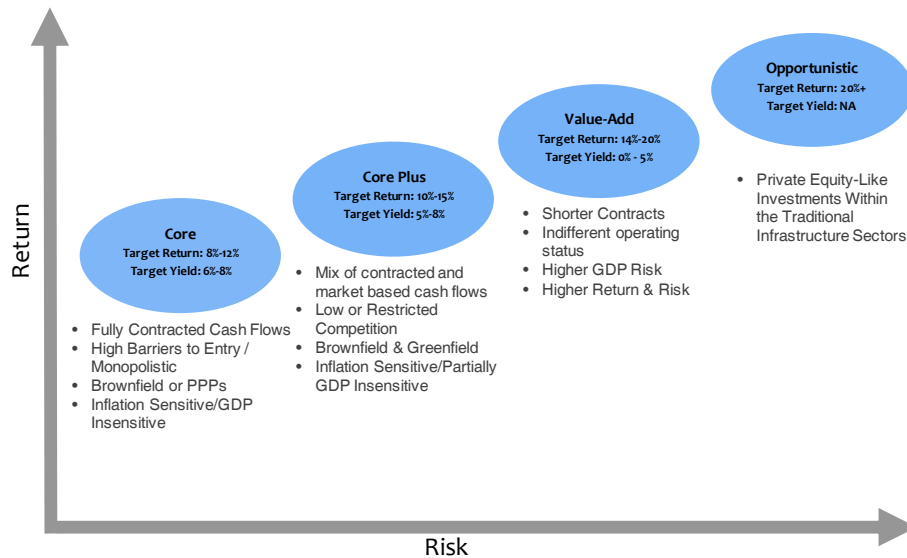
Return

Core
Target Return: 8%-12%
Target Yield: 6%-8%

- Fully Contracted Cash Flows
- High Barriers to Entry / Monopolistic
- Brownfield or PPPs
- Inflation Sensitive/GDP Insensitive

Core Plus
Target Return: 10%-15%
Target Yield: 5%-8%

- Mix of contracted and market based cash flows
- Low or Restricted Competition
- Brownfield & Greenfield
- Inflation Sensitive/Partially GDP Insensitive

Value-Add
Target Return: 14%-20%
Target Yield: 0% - 5%

- Shorter Contracts
- Indifferent operating status
- Higher GDP Risk
- Higher Return & Risk

Opportunistic
Target Return: 20%+
Target Yield: NA

- Private Equity-Like Investments Within the Traditional Infrastructure Sectors

Risk